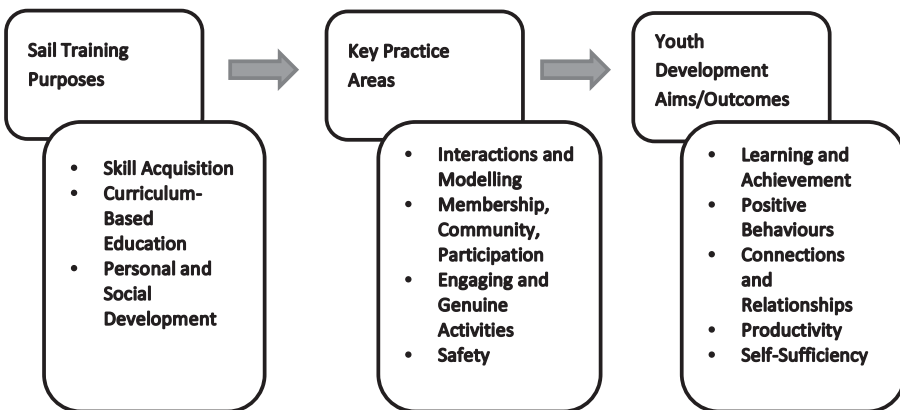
Sail Training Purposes

- Skill Acquisition
- Curriculum-Based Education
- Personal and Social Development

Key Practice Areas

- Interactions and Modelling
- Membership, Community, Participation
- Engaging and Genuine Activities
- Safety

Youth Development Aims/Outcomes

- Learning and Achievement
- Positive Behaviours
- Connections and Relationships
- Productivity
- Self-Sufficiency